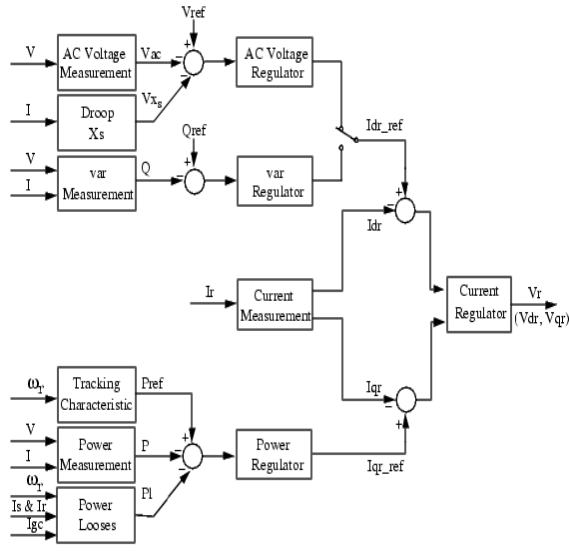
Vref

V

AC Voltage Measurement

Vac

+

-

-

AC Voltage Regulator

I

Droop Xs

$Vx_s$

Qref

Idr_ref

V

I

var Measurement

Q

+

-

var Regulator

+

-

Idr

Ir

Current Measurement

Current Regulator

Vr

(Vdr, Vqr)

Iqr

-

+

$\omega_r$

Tracking Characteristic

Pref

V

I

Power Measurement

P

+

-

-

Power Regulator

Iqr_ref

$\omega_r$

Is & Ir

Igc

Power Looses

Pl